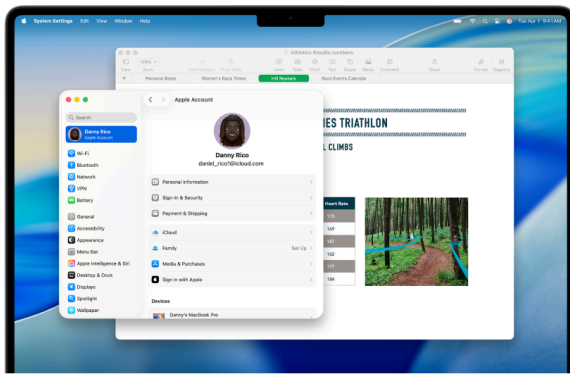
System Settings Edit View Window Help

Tue Apr 1 9:41 AM

Athletics Results.numbers

View Zoom Add Category Pivot Table Insert Table Chart Text Shape Media Comment Share Format Organize

Personal Bests Women's Race Times Hill Repeats Race Events Calendar

IES TRIATHLON

L CLIMBS

| Heart Rate |
|---|
| 175 |
| 169 |
| 167 |
| 162 |
| 177 |
| 184 |

Search

Danny Rico
Apple Account

Wi-Fi
Bluetooth
Network
VPN
Battery
General
Accessibility
Appearance
Menu Bar
Apple Intelligence & Siri
Desktop & Dock
Displays
Spotlight
Wallpaper

Apple Account

Danny Rico
daniel_rico1@icloud.com

Personal Information
Sign-In & Security
Payment & Shipping
iCloud
Family Set Up
Media & Purchases
Sign in with Apple

Devices

Danny's MacBook Pro